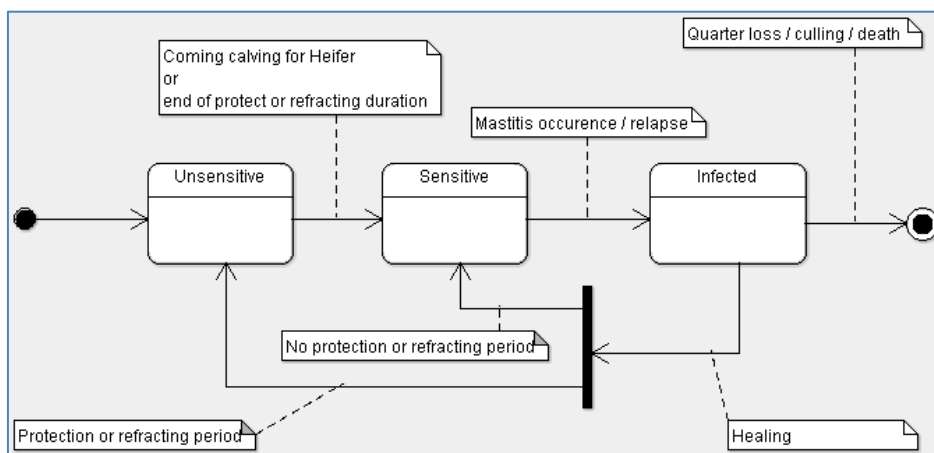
Quarter loss / culling / death

Coming calving for Heifer
or
end of protect or refracting duration

Mastitis occurence / relapse

Unsensitive

Sensitive

Infected

No protection or refracting period

Protection or refracting period

Healing